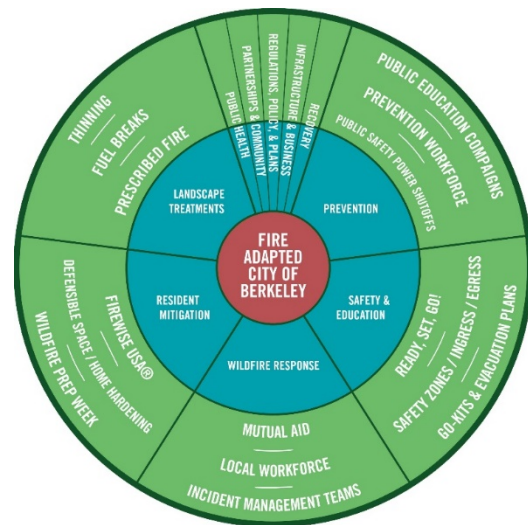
FIRE ADAPTED CITY OF BERKELEY

LANDSCAPE TREATMENTS

PREVENTION

RESIDENT MITIGATION

SAFETY & EDUCATION

WILDFIRE RESPONSE

THINNING

FUEL BREAKS

PRESCRIBED FIRE

PUBLIC HEALTH

PARTNERSHIPS & COMMUNITY

REGULATIONS, POLICY, & PLANS

INFRASTRUCTURE & BUSINESS

RECOVERY

PUBLIC EDUCATION CAMPAIGNS

PREVENTION WORKFORCE

PUBLIC SAFETY POWER SHUTOFFS

FIREWISE USA®

DEFENSIBLE SPACE / HOME HARDENING

WILDFIRE PREP WEEK

READY, SET, GO!

SAFETY ZONES / INGRESS / EGRESS

GO-KITS & EVACUATION PLANS

MUTUAL AID

LOCAL WORKFORCE

INCIDENT MANAGEMENT TEAMS